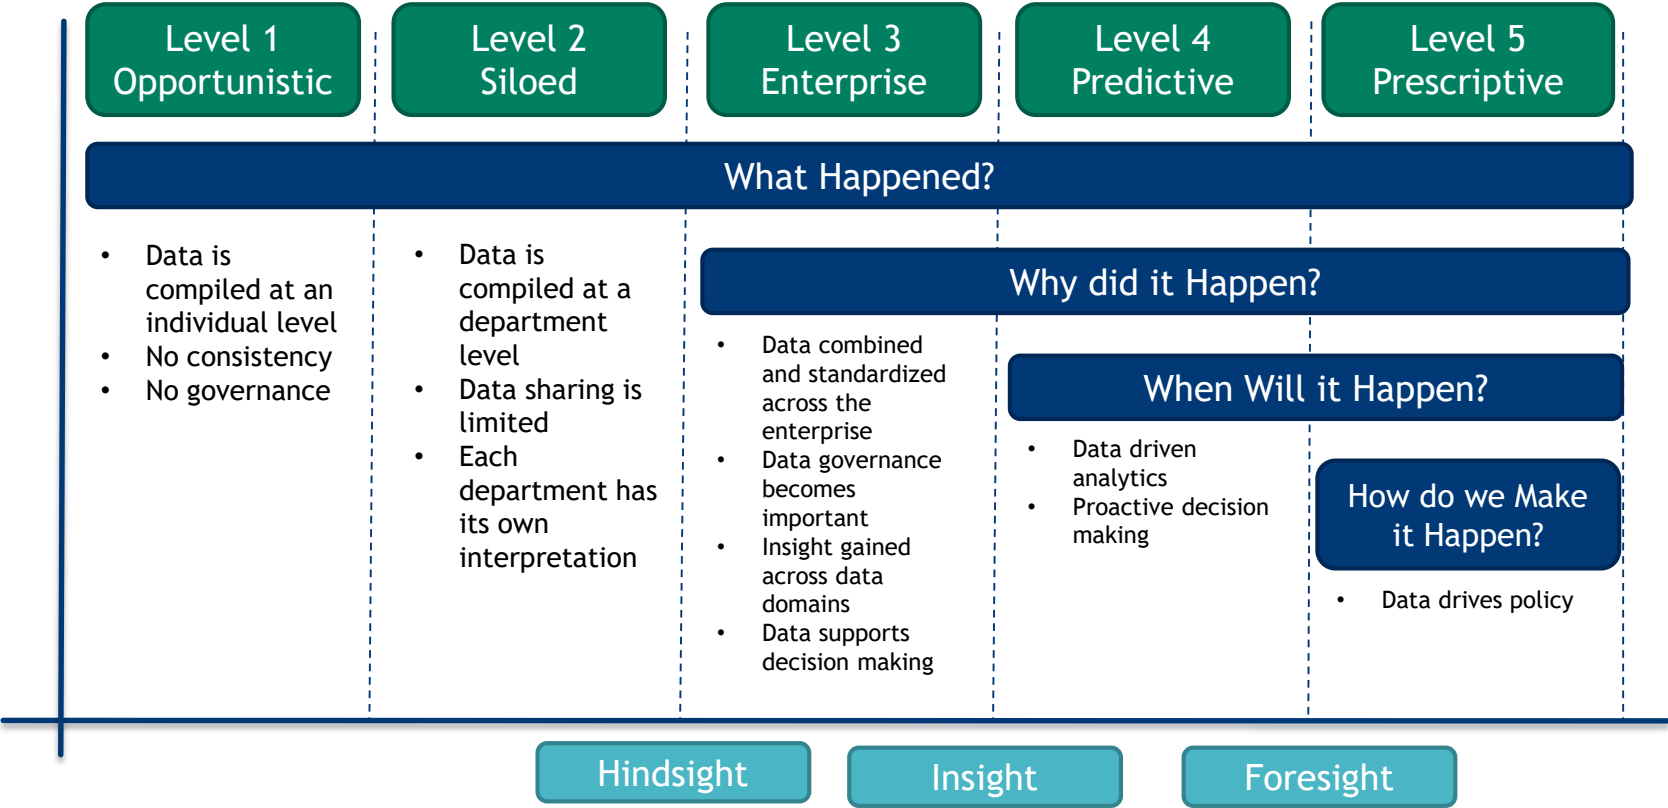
Level 1
Opportunistic

Level 2
Siloed

Level 3
Enterprise

Level 4
Predictive

Level 5
Prescriptive

What Happened?

- Data is compiled at an individual level
- No consistency
- No governance

- Data is compiled at a department level
- Data sharing is limited
- Each department has its own interpretation

Why did it Happen?

- Data combined and standardized across the enterprise
- Data governance becomes important
- Insight gained across data domains
- Data supports decision making

When Will it Happen?

- Data driven analytics
- Proactive decision making

How do we Make it Happen?

- Data drives policy

Hindsight

Insight

Foresight